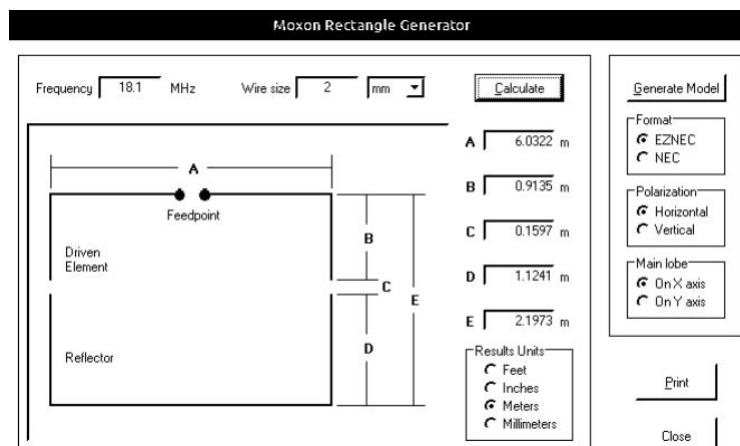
Moxon Rectangle Generator

Frequency 18.1 MHz

Wire size 2 mm

Calculate

Generate Model

Format
EZNEC
NEC

Polarization
Horizontal
Vertical

Main lobe
On X axis
On Y axis

A

Feedpoint

Driven Element

Reflector

B

C

D

E

A 6.0322 m

B 0.9135 m

C 0.1597 m

D 1.1241 m

E 2.1973 m

Results Units
Feet
Inches
Meters
Millimeters

Print

Close